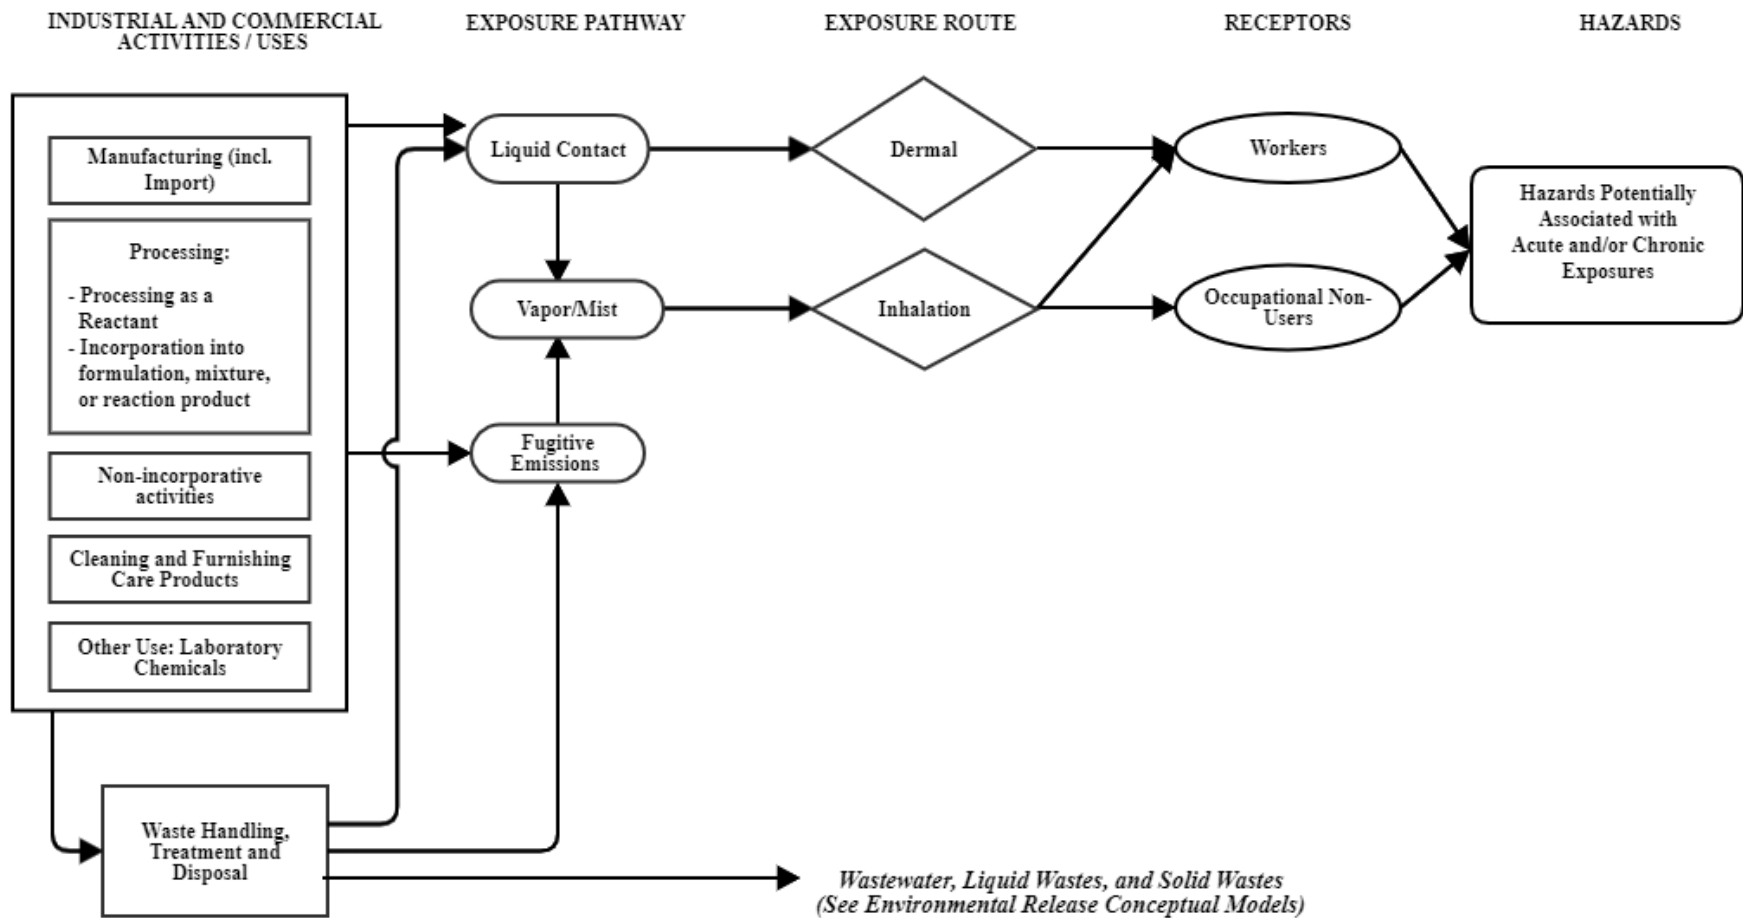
INDUSTRIAL AND COMMERCIAL ACTIVITIES / USES

EXPOSURE PATHWAY

EXPOSURE ROUTE

RECEPTORS

HAZARDS

Manufacturing (incl. Import)

Processing:

- Processing as a Reactant
- Incorporation into formulation, mixture, or reaction product

Non-incorporative activities

Cleaning and Furnishing Care Products

Other Use: Laboratory Chemicals

Waste Handling, Treatment and Disposal

Liquid Contact

Vapor/Mist

Fugitive Emissions

Dermal

Inhalation

Workers

Occupational Non-Users

Hazards Potentially Associated with Acute and/or Chronic Exposures

*Wastewater, Liquid Wastes, and Solid Wastes (See Environmental Release Conceptual Models)*